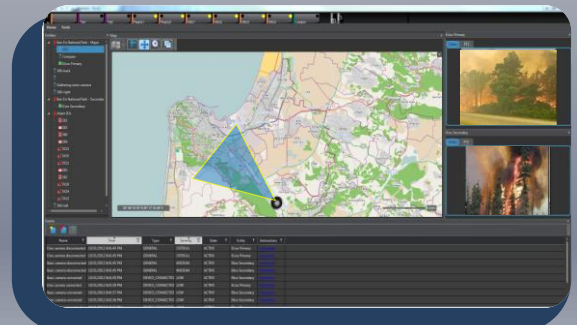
Map

Name | Time | Type | Severity | State | Entity | Annotations
Fire camera disconnected | 10/31/2012 8:45:47 PM | GENERAL | CRITICAL | ACTIVE | Fire Primary |
Fire camera disconnected | 10/31/2012 8:45:45 PM | GENERAL | CRITICAL | ACTIVE | Fire Primary |
Main camera disconnected | 10/31/2012 8:45:45 PM | GENERAL | MEDIUM | ACTIVE | Fire Secondary |
Main camera disconnected | 10/31/2012 8:45:45 PM | GENERAL | MEDIUM | ACTIVE | Fire Secondary |
Fire camera connected | 10/31/2012 8:45:36 PM | DEVICE_CONNECTED | LOW | ACTIVE | Fire Primary |
Main camera connected | 10/31/2012 8:45:36 PM | DEVICE_CONNECTED | LOW | ACTIVE | Fire Secondary |
Main camera connected | 10/31/2012 8:45:36 PM | DEVICE_CONNECTED | LOW | ACTIVE | Fire Secondary |
Fire camera connected | 10/31/2012 8:45:36 PM | DEVICE_CONNECTED | LOW | ACTIVE | Fire Primary |